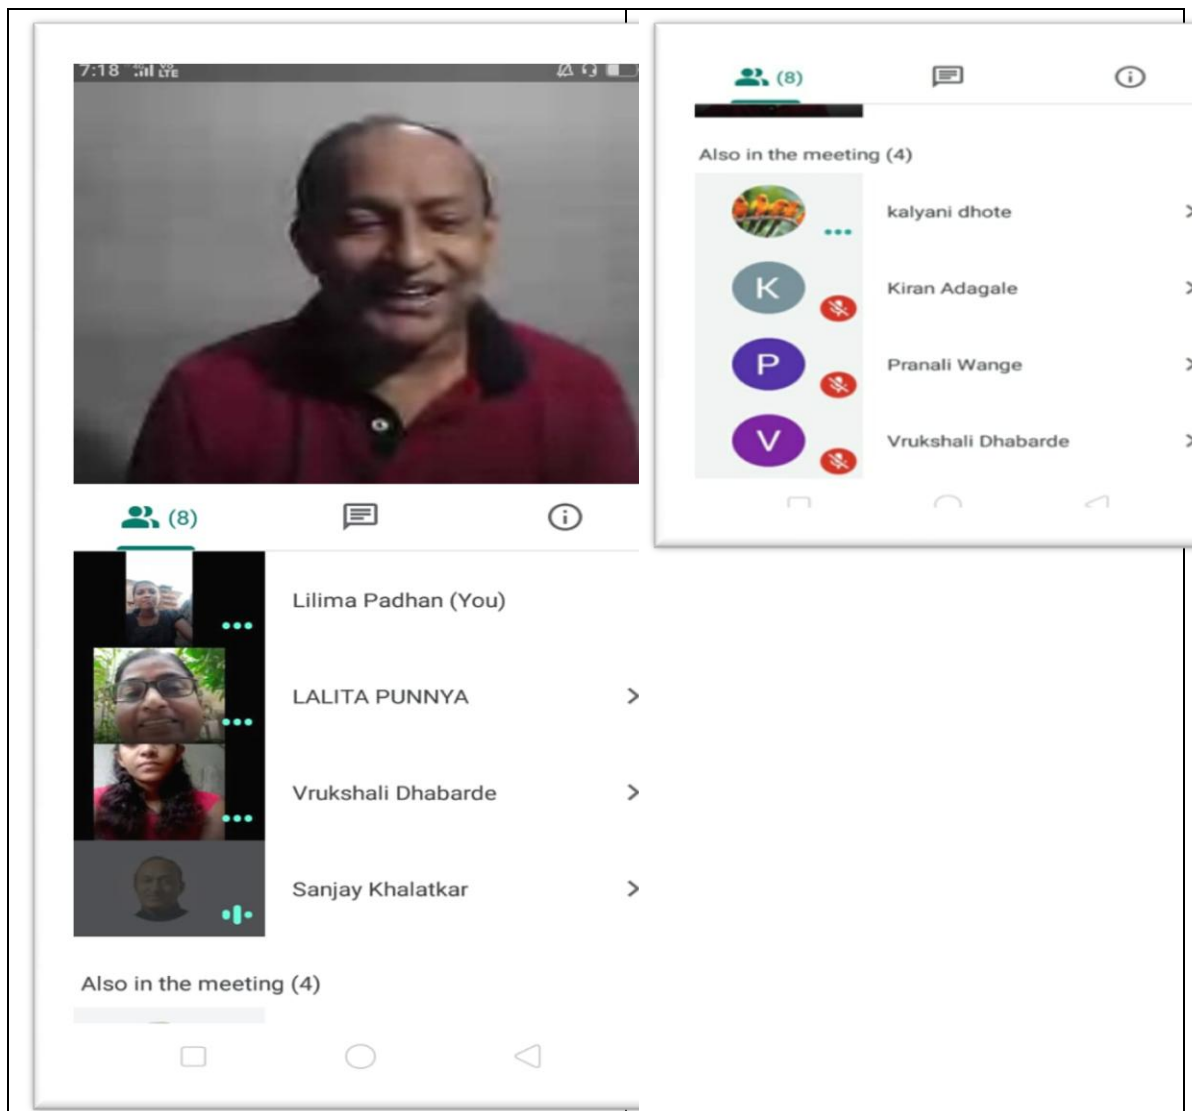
7:18

(8)

Lilima Padhan (You)

LALITA PUNNYA

Vrukshali Dhabarde

Sanjay Khalatkar

Also in the meeting (4)

(8)

Also in the meeting (4)

kalyani dhote

K

Kiran Adagale

P

Pranali Wange

V

Vrukshali Dhabarde